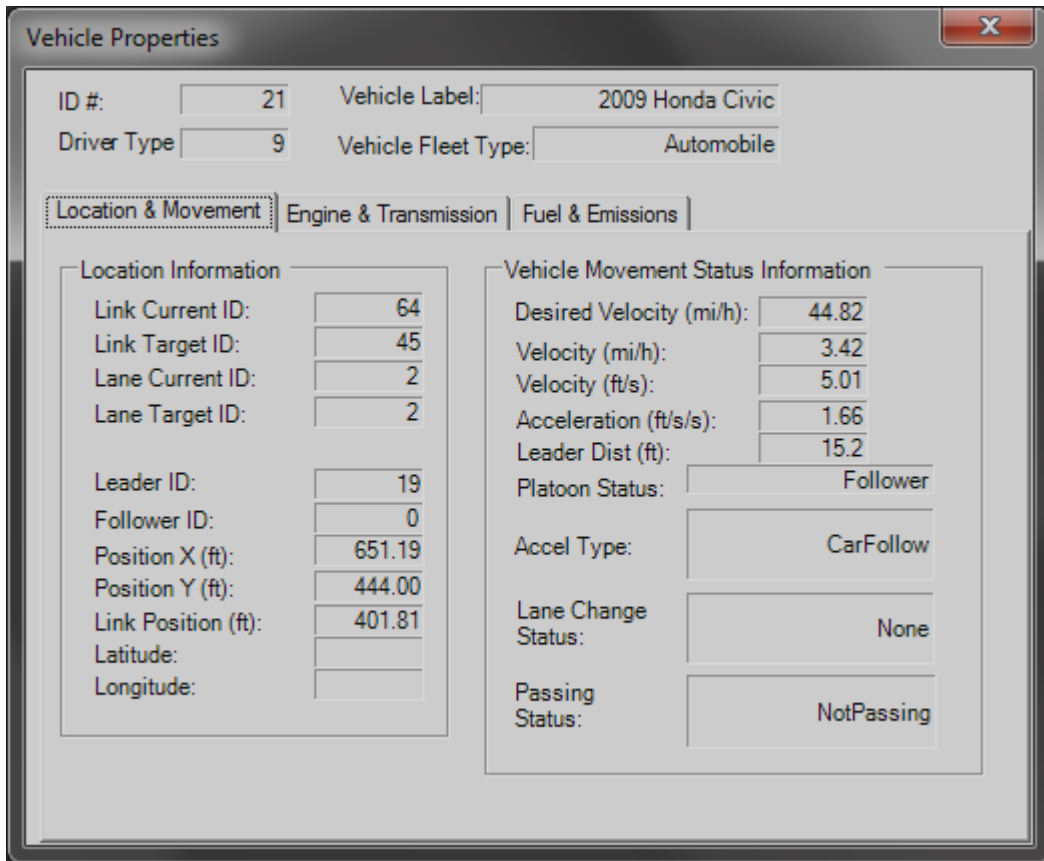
Vehicle Properties

ID #: 21
Vehicle Label: 2009 Honda Civic
Driver Type 9
Vehicle Fleet Type: Automobile

Location & Movement | Engine & Transmission | Fuel & Emissions

Location Information
Link Current ID: 64
Link Target ID: 45
Lane Current ID: 2
Lane Target ID: 2

Leader ID: 19
Follower ID: 0
Position X (ft): 651.19
Position Y (ft): 444.00
Link Position (ft): 401.81
Latitude:
Longitude:

Vehicle Movement Status Information
Desired Velocity (mi/h): 44.82
Velocity (mi/h): 3.42
Velocity (ft/s): 5.01
Acceleration (ft/s/s): 1.66
Leader Dist (ft): 15.2
Platoon Status: Follower
Accel Type: CarFollow
Lane Change Status: None
Passing Status: NotPassing